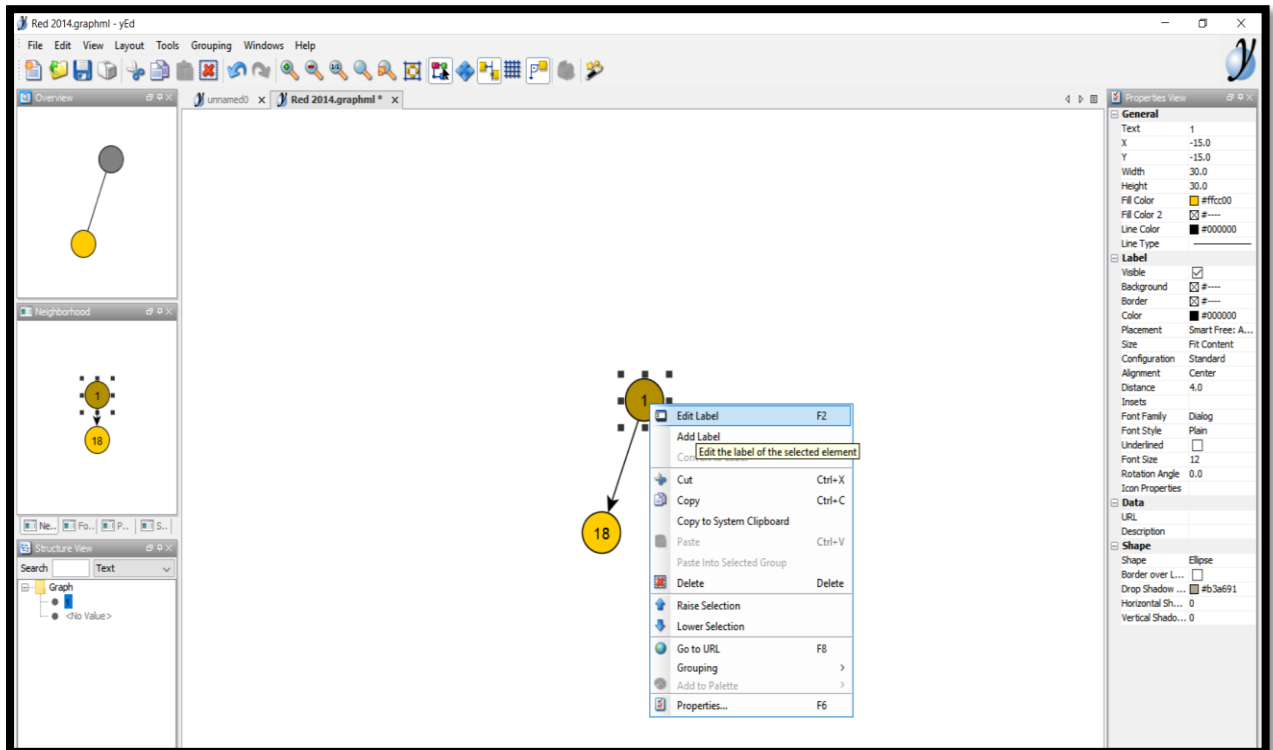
Red 2014.graphml - yEd

File Edit View Layout Tools Grouping Windows Help

Overview

unnamed0 ×
Red 2014.graphml * ×

Neighborhood

1
18

Ne... Fo... P... S...

Structure View

Search Text

Graph
1
<No Value>

1

18

Edit Label F2
Add Label
Con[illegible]
Edit the label of the selected element
Cut Ctrl+X
Copy Ctrl+C
Copy to System Clipboard
Paste Ctrl+V
Paste Into Selected Group
Delete Delete
Raise Selection
Lower Selection
Go to URL F8
Grouping
Add to Palette
Properties... F6

Properties View

| General | |
|---|---|
| Text | 1 |
| X | -15.0 |
| Y | -15.0 |
| Width | 30.0 |
| Height | 30.0 |
| Fill Color | #ffcc00 |
| Fill Color 2 | #---- |
| Line Color | #000000 |
| Line Type | |
| **Label** | |
| Visible | |
| Background | #---- |
| Border | #---- |
| Color | #000000 |
| Placement | Smart Free: A... |
| Size | Fit Content |
| Configuration | Standard |
| Alignment | Center |
| Distance | 4.0 |
| Insets | |
| Font Family | Dialog |
| Font Style | Plain |
| Underlined | |
| Font Size | 12 |
| Rotation Angle | 0.0 |
| Icon Properties | |
| **Data** | |
| URL | |
| Description | |
| **Shape** | |
| Shape | Ellipse |
| Border over L... | |
| Drop Shadow ... | #b3a691 |
| Horizontal Sh... | 0 |
| Vertical Shado... | 0 |